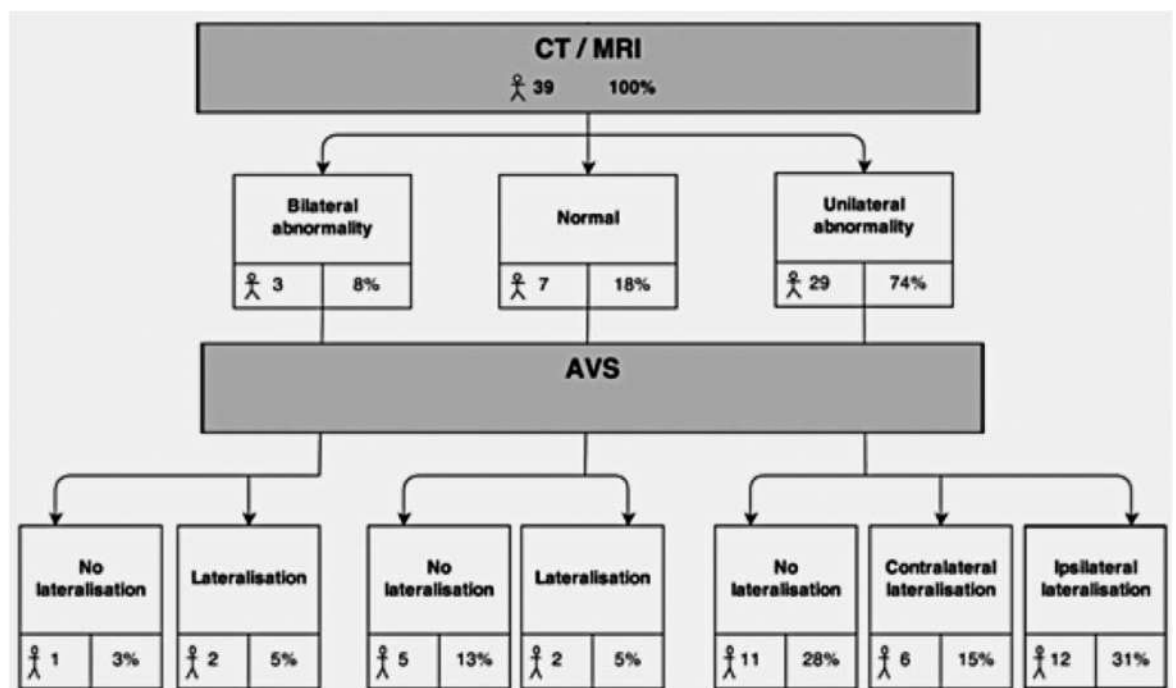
CT / MRI
39 100%

Bilateral abnormality
3 8%

Normal
7 18%

Unilateral abnormality
29 74%

AVS

No lateralisation
1 3%

Lateralisation
2 5%

No lateralisation
5 13%

Lateralisation
2 5%

No lateralisation
11 28%

Contralateral lateralisation
6 15%

Ipsilateral lateralisation
12 31%